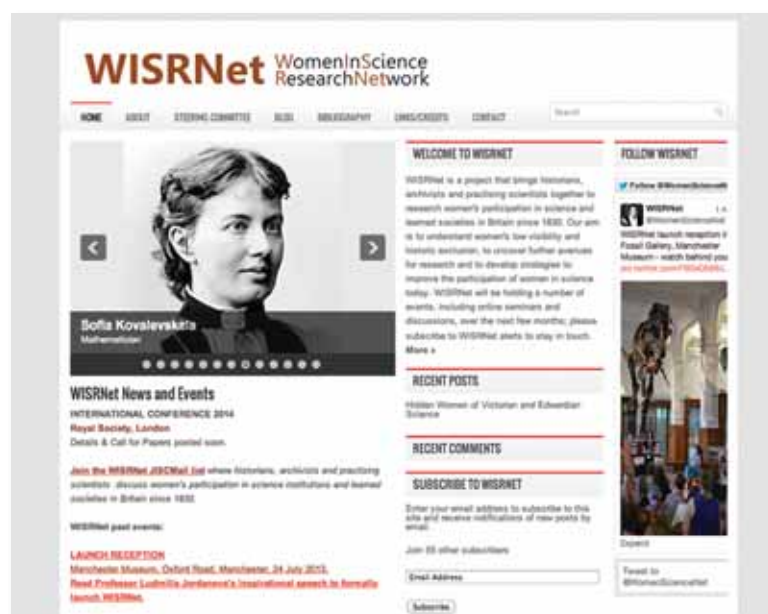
WISRNet WomenInScience ResearchNetwork

HOME ABOUT STEERING COMMITTEE BLOG BIBLIOGRAPHY LINKS/CREDITS CONTACT Search

Sofia Kovalevskaia
Mathematician

WISRNet News and Events

INTERNATIONAL CONFERENCE 2014
Royal Society, London
Details & Call for Papers posted soon.

Join the WISRNet JISCMail list where historians, archivists and practising scientists discuss women's participation in science institutions and learned societies in Britain since 1830.

WISRNet past events:

LAUNCH RECEPTION
Manchester Museum, Oxford Road, Manchester, 24 July 2013.
Read Professor Ludmilla Jordanova's inspirational speech to formally launch WISRNet.

WELCOME TO WISRNET

WISRNet is a project that brings historians, archivists and practising scientists together to research women's participation in science and learned societies in Britain since 1830. Our aim is to understand women's low visibility and historic exclusion, to uncover further avenues for research and to develop strategies to improve the participation of women in science today. WISRNet will be holding a number of events, including online seminars and discussions, over the next few months; please subscribe to WISRNet alerts to stay in touch.
More »

RECENT POSTS

Hidden Women of Victorian and Edwardian Science

RECENT COMMENTS

SUBSCRIBE TO WISRNET

Enter your email address to subscribe to this site and receive notifications of new posts by email.

Join 55 other subscribers

Email Address

Subscribe

FOLLOW WISRNET

Follow @WomenScienceN

WISRNet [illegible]
@WomenScienceNet
WISRNet launch reception in Fossil Gallery, Manchester Museum - watch behind you pic.twitter.com/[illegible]

Expand

Tweet to @WomenScienceNet